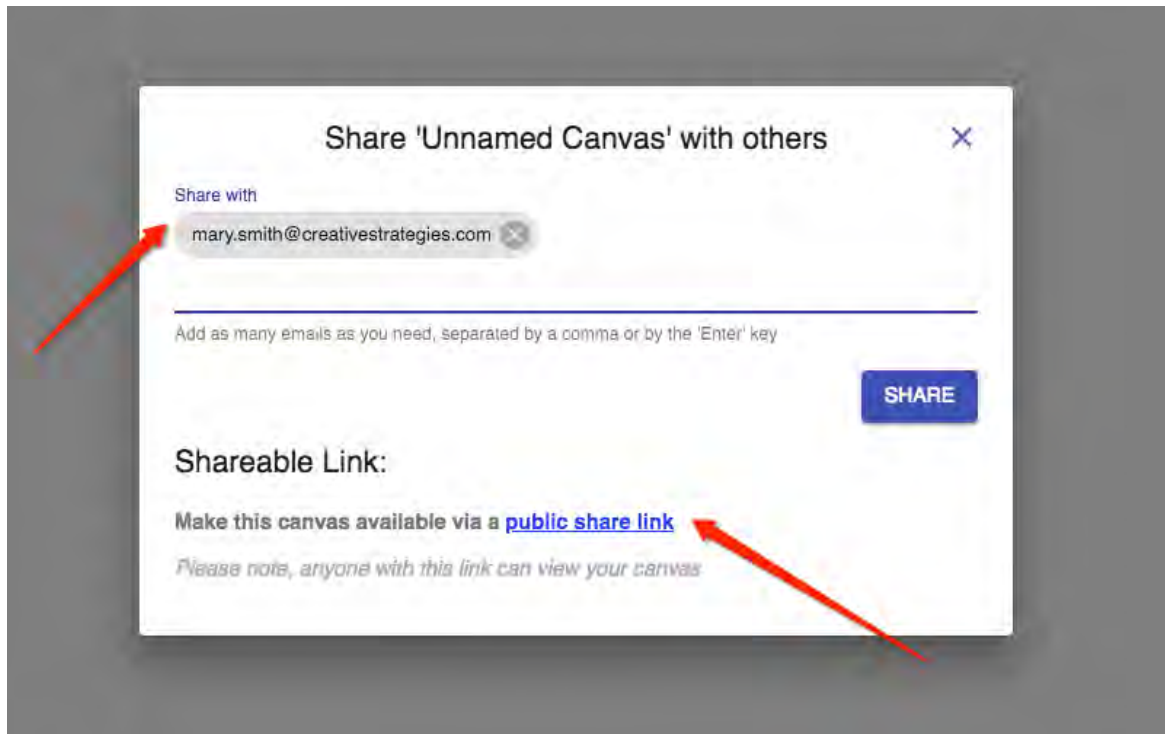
Share 'Unnamed Canvas' with others

×

Share with

mary.smith@creativestrategies.com

Add as many emails as you need, separated by a comma or by the 'Enter' key

SHARE

Shareable Link:

Make this canvas available via a public share link

Please note, anyone with this link can view your canvas